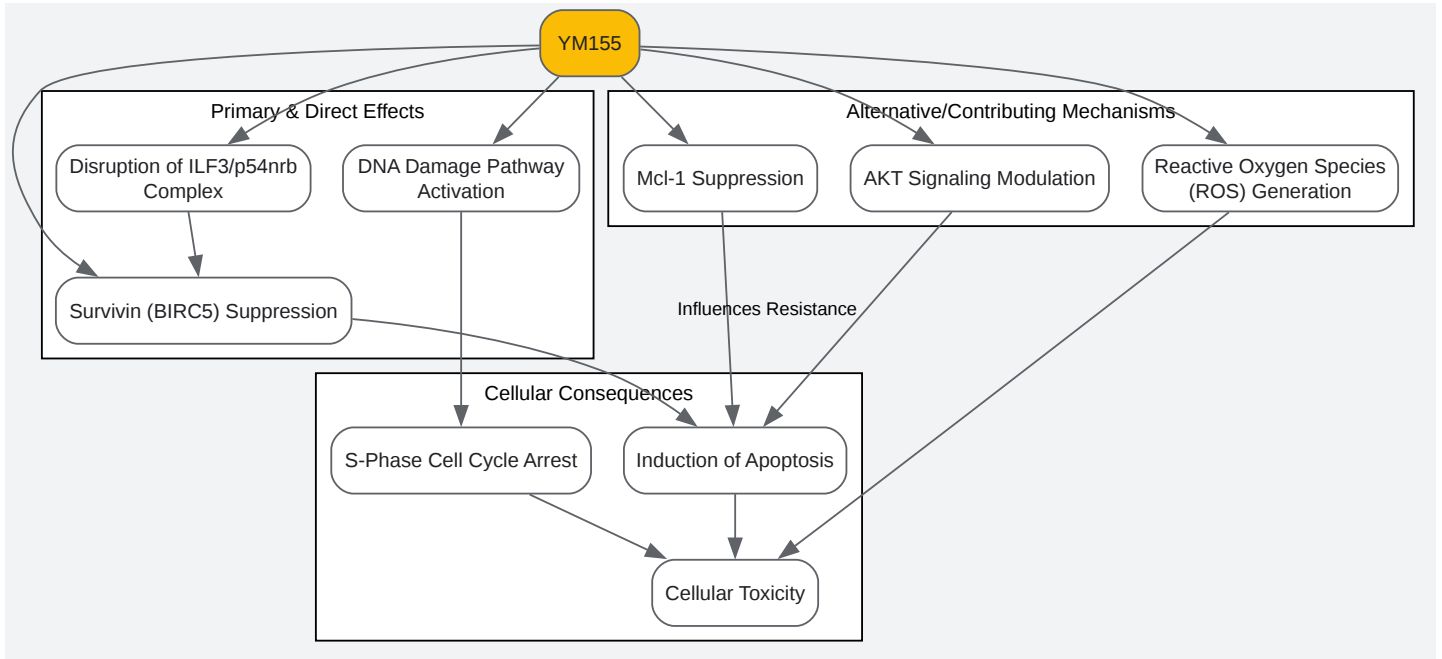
YM155

Primary & Direct Effects

Disruption of ILF3/p54nrb Complex

DNA Damage Pathway Activation

Survivin (BIRC5) Suppression

Alternative/Contributing Mechanisms

Mcl-1 Suppression

AKT Signaling Modulation

Reactive Oxygen Species (ROS) Generation

Influences Resistance

Cellular Consequences

S-Phase Cell Cycle Arrest

Induction of Apoptosis

Cellular Toxicity